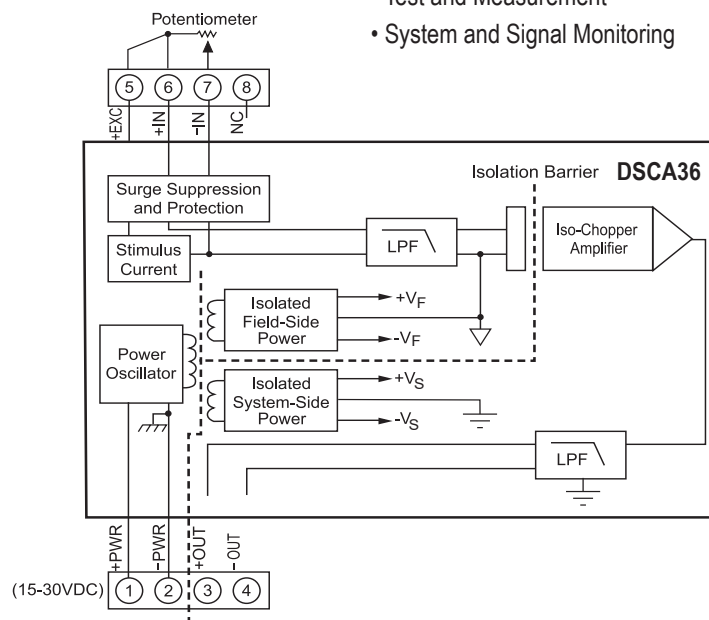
Test and Measurement
• System and Signal Monitoring

Potentiometer

5 6 7 8
+EXC +IN -IN NC

Isolation Barrier DSCA36

Surge Suppression and Protection

Stimulus Current

LPF

Iso-Chopper Amplifier

Isolated Field-Side Power
$+V_F$
$-V_F$

Power Oscillator

Isolated System-Side Power
$+V_S$
$-V_S$

LPF

+PWR -PWR +OUT -OUT
(15-30VDC) 1 2 3 4